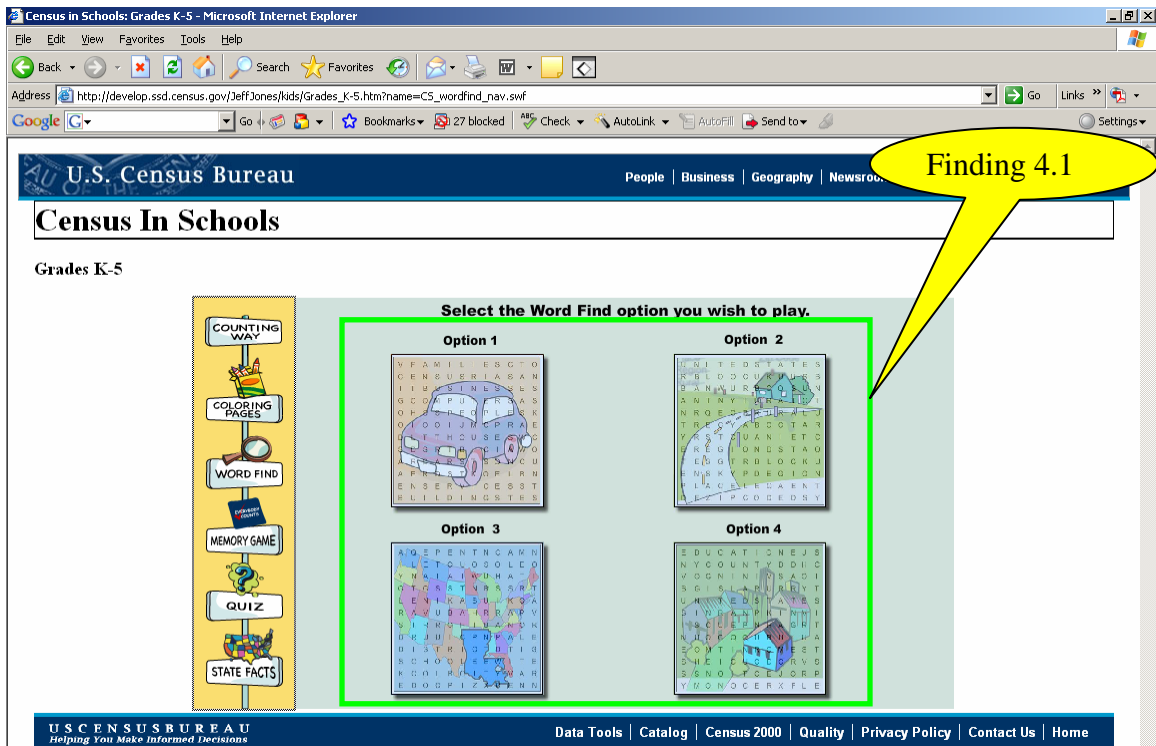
Census in Schools: Grades K-5 - Microsoft Internet Explorer

File Edit View Favorites Tools Help

Back Search Favorites

Address http://develop.ssd.census.gov/JeffJones/kids/Grades_K-5.htm?name=CS_wordfind_nav.swf Go Links

Google Go Bookmarks 27 blocked Check AutoLink AutoFill Send to Settings

U.S. Census Bureau

People | Business | Geography | Newsroo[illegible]

Finding 4.1

Census In Schools

Grades K-5

COUNTING WAY

COLORING PAGES

WORD FIND

MEMORY GAME

QUIZ

STATE FACTS

Select the Word Find option you wish to play.

Option 1

Option 2

Option 3

Option 4

USCENSUSBUREAU
Helping You Make Informed Decisions

Data Tools | Catalog | Census 2000 | Quality | Privacy Policy | Contact Us | Home